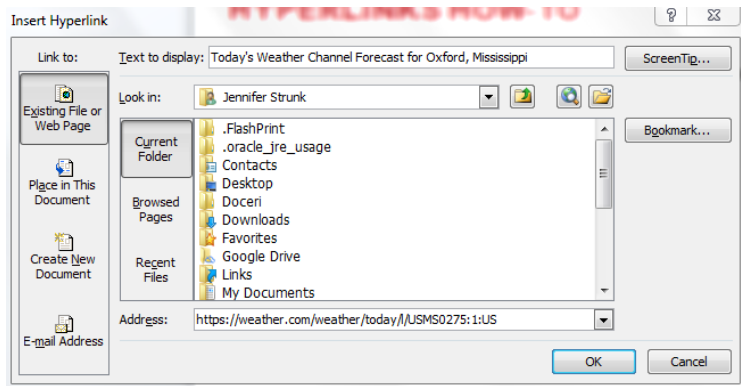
Insert Hyperlink

HYPERLINKS HOW-TO

?

Link to:

Existing File or Web Page

Place in This Document

Create New Document

E-mail Address

Text to display: Today's Weather Channel Forecast for Oxford, Mississippi

ScreenTip...

Look in: Jennifer Strunk

Current Folder

Browsed Pages

Recent Files

.FlashPrint
.oracle_jre_usage
Contacts
Desktop
Doceri
Downloads
Favorites
Google Drive
Links
My Documents

Bookmark...

Address: https://weather.com/weather/today/l/USMS0275:1:US

OK

Cancel